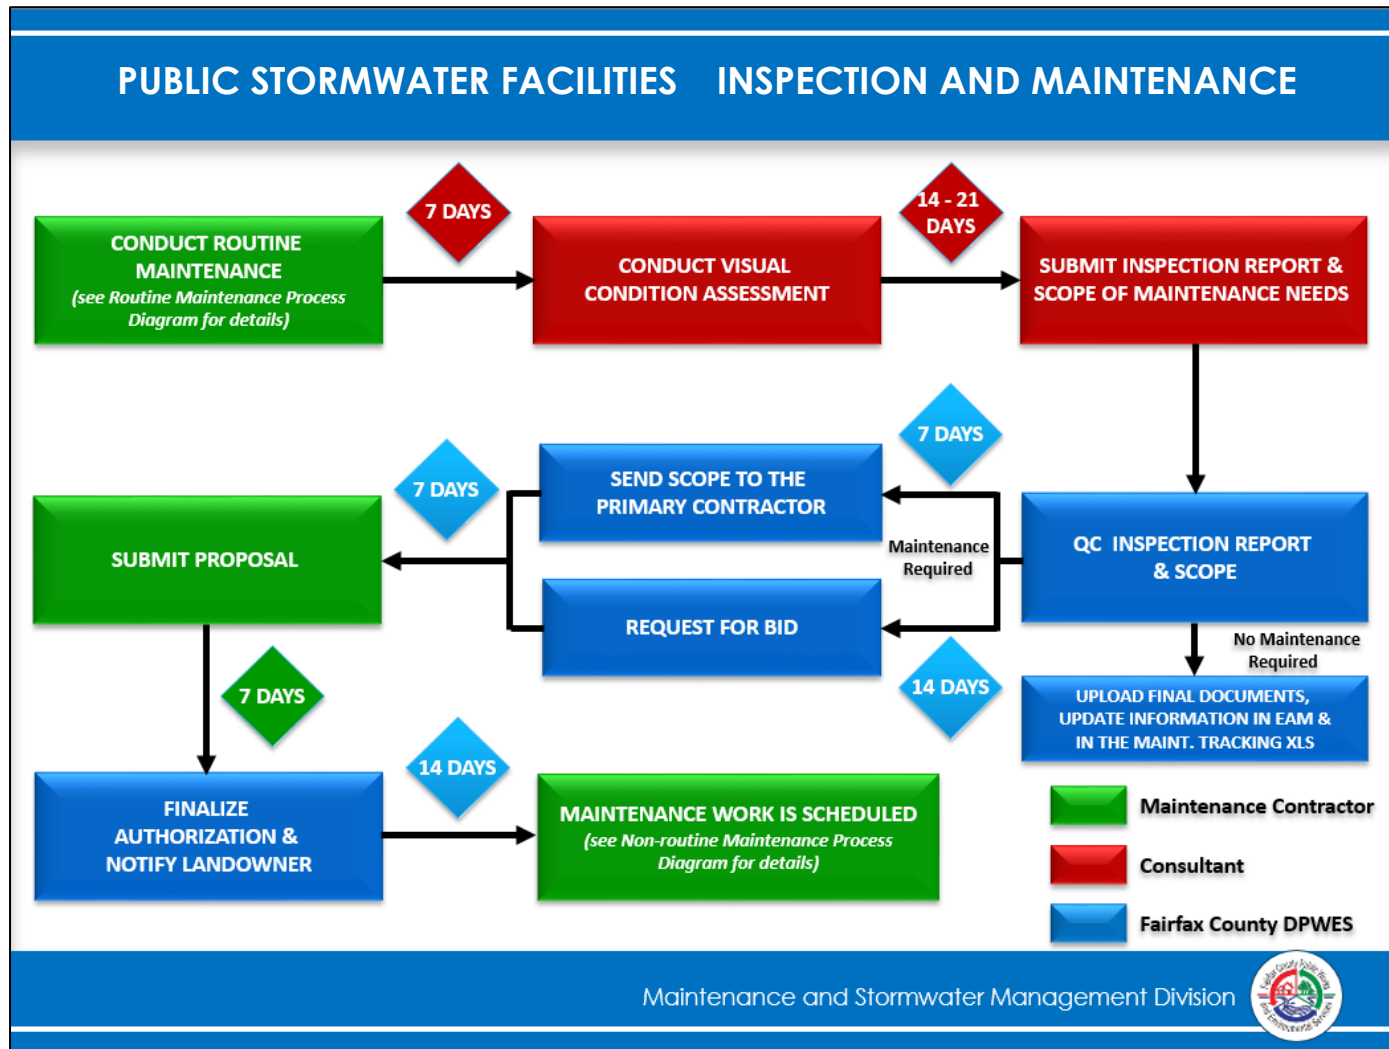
PUBLIC STORMWATER FACILITIES INSPECTION AND MAINTENANCE

CONDUCT ROUTINE MAINTENANCE
(see Routine Maintenance Process Diagram for details)

7 DAYS

CONDUCT VISUAL CONDITION ASSESSMENT

14 - 21 DAYS

SUBMIT INSPECTION REPORT & SCOPE OF MAINTENANCE NEEDS

7 DAYS

SEND SCOPE TO THE PRIMARY CONTRACTOR

7 DAYS

SUBMIT PROPOSAL

Maintenance Required

QC INSPECTION REPORT & SCOPE

REQUEST FOR BID

No Maintenance Required

14 DAYS

UPLOAD FINAL DOCUMENTS, UPDATE INFORMATION IN EAM & IN THE MAINT. TRACKING XLS

7 DAYS

14 DAYS

FINALIZE AUTHORIZATION & NOTIFY LANDOWNER

MAINTENANCE WORK IS SCHEDULED
(see Non-routine Maintenance Process Diagram for details)

Maintenance Contractor

Consultant

Fairfax County DPWES

Maintenance and Stormwater Management Division